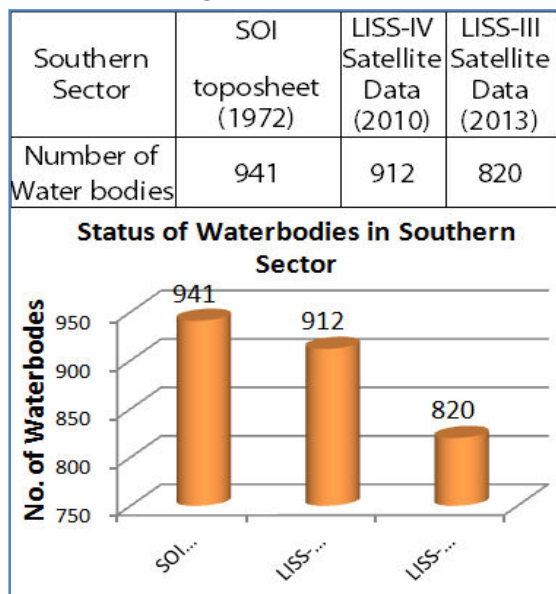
| Southern Sector | SOI toposheet (1972) | LISS-IV Satellite Data (2010) | LISS-III Satellite Data (2013) |
|---|---|---|---|
| Number of Water bodies | 941 | 912 | 820 |

Status of Waterbodies in Southern Sector

No. of Waterbodes

950
900
850
800
750

941
912
820

SOI...
LISS-...
LISS-...